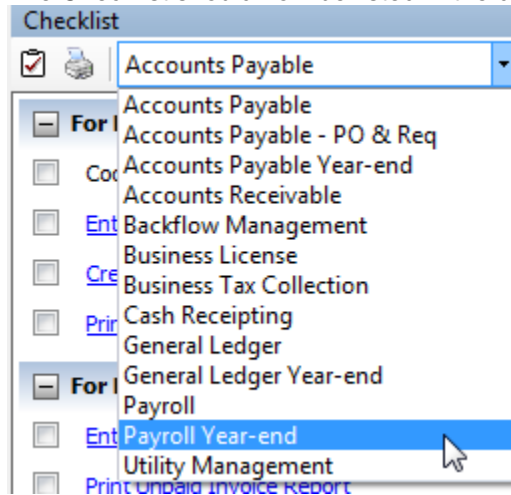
Checklist

Accounts Payable

For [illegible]
Co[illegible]
Ent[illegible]
Cre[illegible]
Prin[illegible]

For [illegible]
Ent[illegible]
Print Unpaid Invoice Report

Accounts Payable
Accounts Payable - PO & Req
Accounts Payable Year-end
Accounts Receivable
Backflow Management
Business License
Business Tax Collection
Cash Receipting
General Ledger
General Ledger Year-end
Payroll
Payroll Year-end
Utility Management